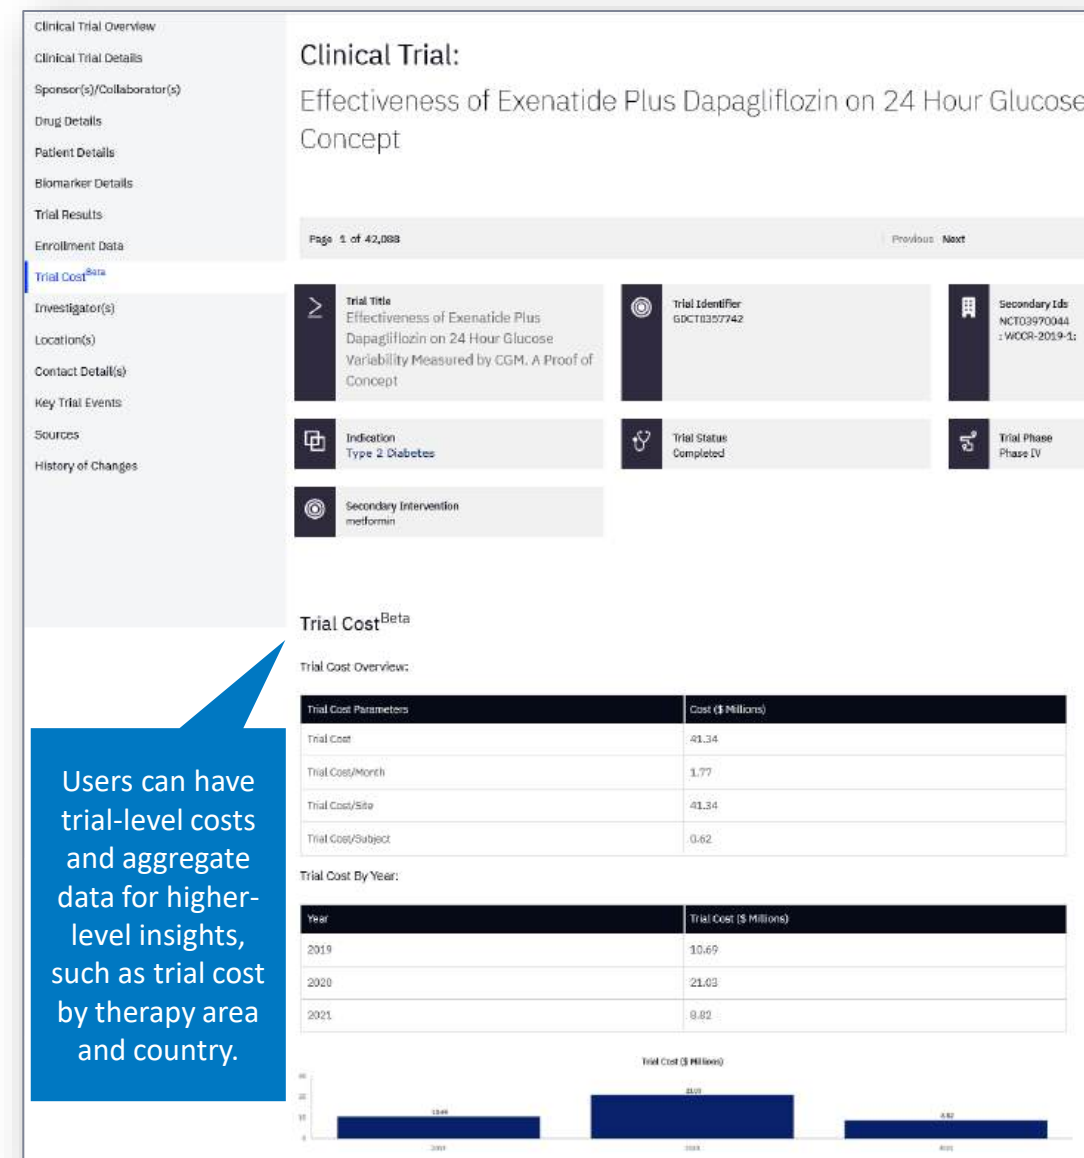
Clinical Trial Overview
Clinical Trial Details
Sponsor(s)/Collaborator(s)
Drug Details
Patient Details
Biomarker Details
Trial Results
Enrollment Data
Trial Cost$^{Beta}$
Investigator(s)
Location(s)
Contact Detail(s)
Key Trial Events
Sources
History of Changes

Clinical Trial:

Effectiveness of Exenatide Plus Dapagliflozin on 24 Hour Glucose Concept

Page 1 of 42,088

Previous Next

Trial Title
Effectiveness of Exenatide Plus Dapagliflozin on 24 Hour Glucose Variability Measured by CGM. A Proof of Concept

Trial Identifier
GDCT0357742

Secondary Ids
NCT03970044
: WOCR-2019-1:

Indication
Type 2 Diabetes

Trial Status
Completed

Trial Phase
Phase IV

Secondary Intervention
metformin

Trial Cost$^{Beta}$

Trial Cost Overview:

| Trial Cost Parameters | Cost ($ Millions) |
|---|---|
| Trial Cost | 41.34 |
| Trial Cost/Month | 1.77 |
| Trial Cost/Site | 41.34 |
| Trial Cost/Subject | 0.62 |

Trial Cost By Year:

| Year | Trial Cost ($ Millions) |
|---|---|
| 2019 | 10.69 |
| 2020 | 21.03 |
| 2021 | 8.82 |

Trial Cost ($ Millions)

Users can have trial-level costs and aggregate data for higher-level insights, such as trial cost by therapy area and country.